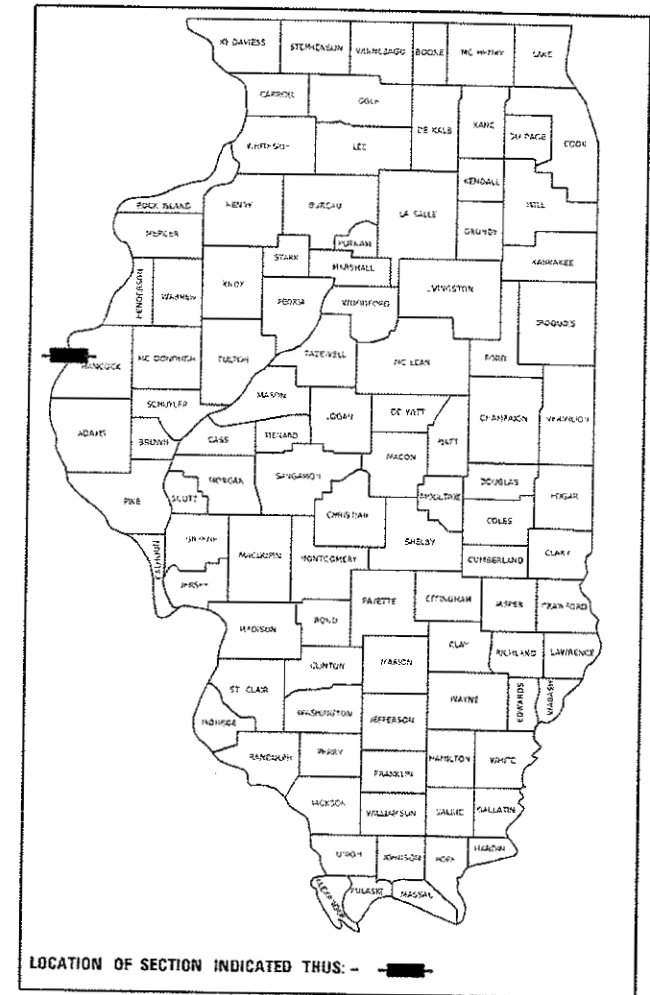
JO DAVIESS
STEPHENSON
WINNEBAGO
BOONE
MC HENRY
LAKE
CARROLL
OGLE
DE KALB
KANE
DU PAGE
COOK
WHITESIDE
LEE
KENDALL
ROCK ISLAND
HENRY
BUREAU
LA SALLE
WILL
MERCER
PUTNAM
GRUNDY
STARK
MARSHALL
KANKAKEE
HENDERSON
WARREN
KNOX
PEORIA
WOODFORD
LIVINGSTON
IROQUOIS
HANCOCK
MC DONOUGH
FULTON
TAZEWELL
MC LEAN
FORD
MASON
SCHUYLER
DE WITT
CHAMPAIGN
VERMILION
ADAMS
BROWN
CASS
MENARD
LOGAN
PIATT
MACON
DOUGLAS
EDGAR
MORGAN
SANGAMON
PIKE
SCOTT
CHRISTIAN
MOULTRIE
COLES
SHELBY
CALHOUN
GREENE
MACOUPIN
MONTGOMERY
CUMBERLAND
CLARK
JERSEY
FAYETTE
EFFINGHAM
JASPER
CRAWFORD
MADISON
BOND
CLAY
RICHLAND
LAWRENCE
CLINTON
MARION
ST. CLAIR
WAYNE
EDWARDS
WABASH
WASHINGTON
MONROE
JEFFERSON
RANDOLPH
PERRY
HAMILTON
WHITE
FRANKLIN
JACKSON
WILLIAMSON
SALINE
GALLATIN
HARDIN
UNION
JOHNSON
POPE
ALEXANDER
PULASKI
MASSAC

LOCATION OF SECTION INDICATED THUS: -